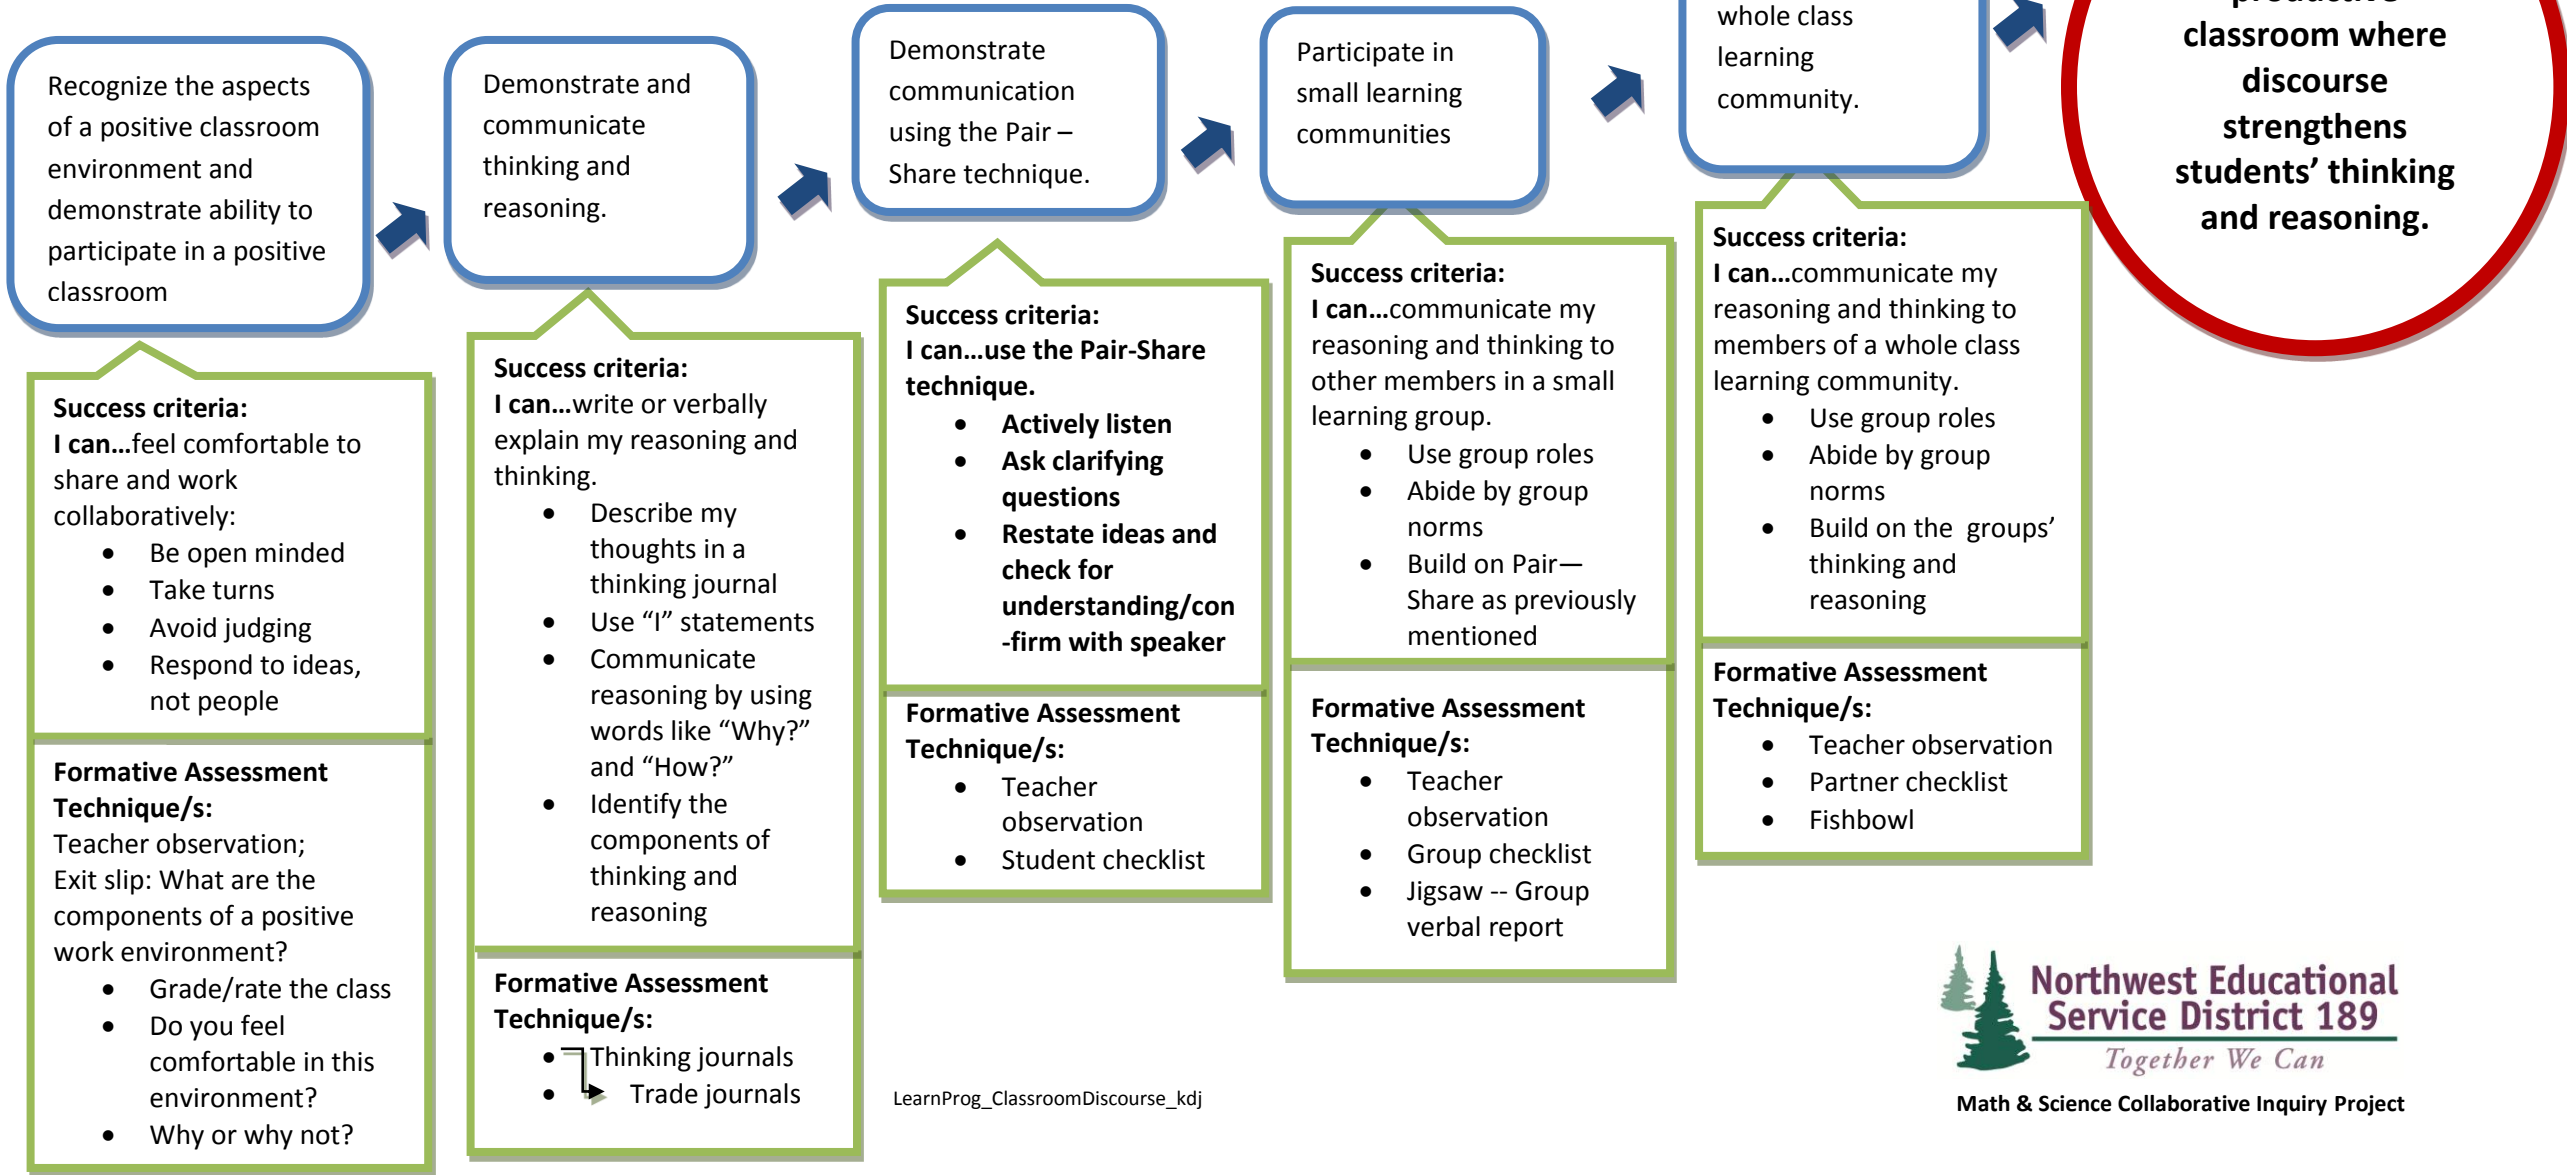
Recognize the aspects of a positive classroom environment and demonstrate ability to participate in a positive classroom

Success criteria:
I can…feel comfortable to share and work collaboratively:
- Be open minded
- Take turns
- Avoid judging
- Respond to ideas, not people

Formative Assessment Technique/s:
Teacher observation;
Exit slip: What are the components of a positive work environment?
- Grade/rate the class
- Do you feel comfortable in this environment?
- Why or why not?

Demonstrate and communicate thinking and reasoning.

Success criteria:
I can…write or verbally explain my reasoning and thinking.
- Describe my thoughts in a thinking journal
- Use "I" statements
- Communicate reasoning by using words like "Why?" and "How?"
- Identify the components of thinking and reasoning

Formative Assessment Technique/s:
- Thinking journals
- Trade journals

Demonstrate communication using the Pair – Share technique.

Success criteria:
I can…use the Pair-Share technique.
- Actively listen
- Ask clarifying questions
- Restate ideas and check for understanding/con-firm with speaker

Formative Assessment Technique/s:
- Teacher observation
- Student checklist

LearnProg_ClassroomDiscourse_kdj

Participate in small learning communities

Success criteria:
I can…communicate my reasoning and thinking to other members in a small learning group.
- Use group roles
- Abide by group norms
- Build on Pair—Share as previously mentioned

Formative Assessment Technique/s:
- Teacher observation
- Group checklist
- Jigsaw -- Group verbal report

whole class learning community.

Success criteria:
I can…communicate my reasoning and thinking to members of a whole class learning community.
- Use group roles
- Abide by group norms
- Build on the groups' thinking and reasoning

Formative Assessment Technique/s:
- Teacher observation
- Partner checklist
- Fishbowl

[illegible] classroom where discourse strengthens students' thinking and reasoning.

Northwest Educational Service District 189
Together We Can
Math & Science Collaborative Inquiry Project